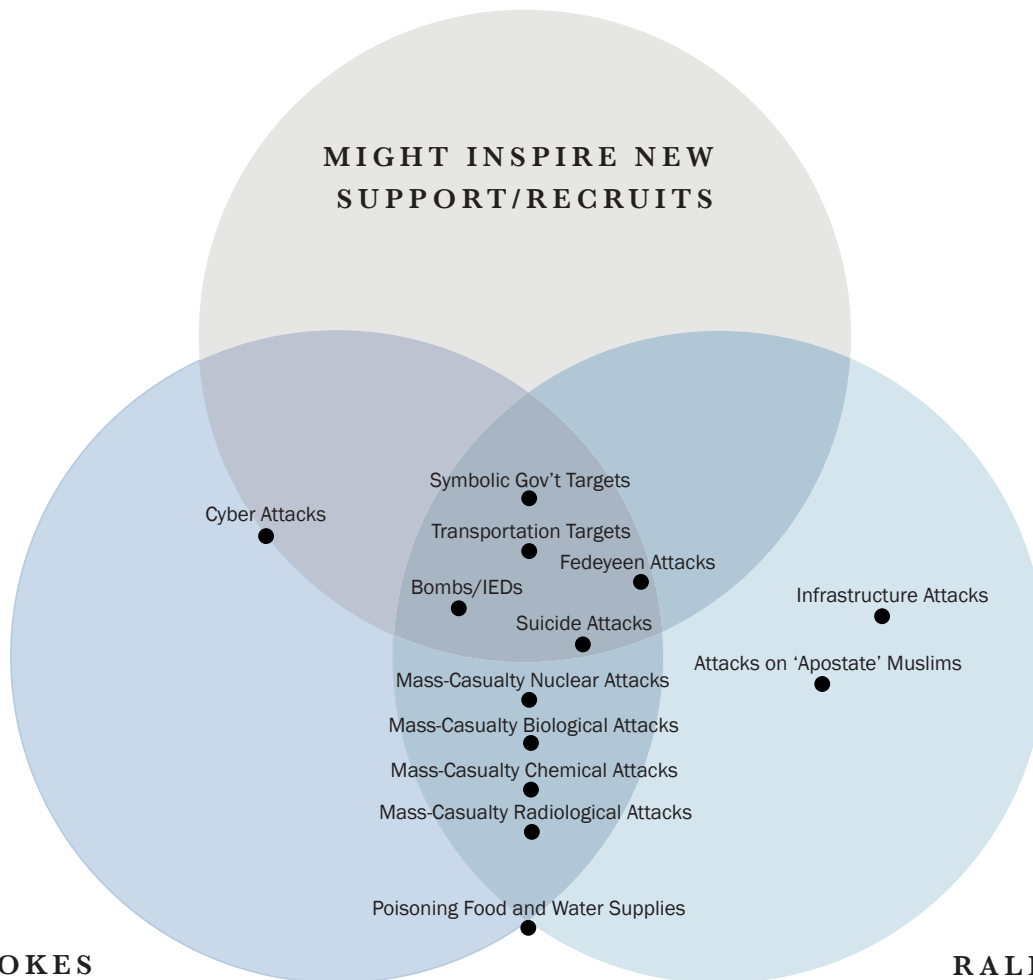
MIGHT INSPIRE NEW SUPPORT/RECRUITS

Cyber Attacks

Symbolic Gov't Targets

Transportation Targets

Fedeyeen Attacks

Bombs/IEDs

Suicide Attacks

Infrastructure Attacks

Attacks on 'Apostate' Muslims

Mass-Casualty Nuclear Attacks

Mass-Casualty Biological Attacks

Mass-Casualty Chemical Attacks

Mass-Casualty Radiological Attacks

Poisoning Food and Water Supplies

OKES

RAL